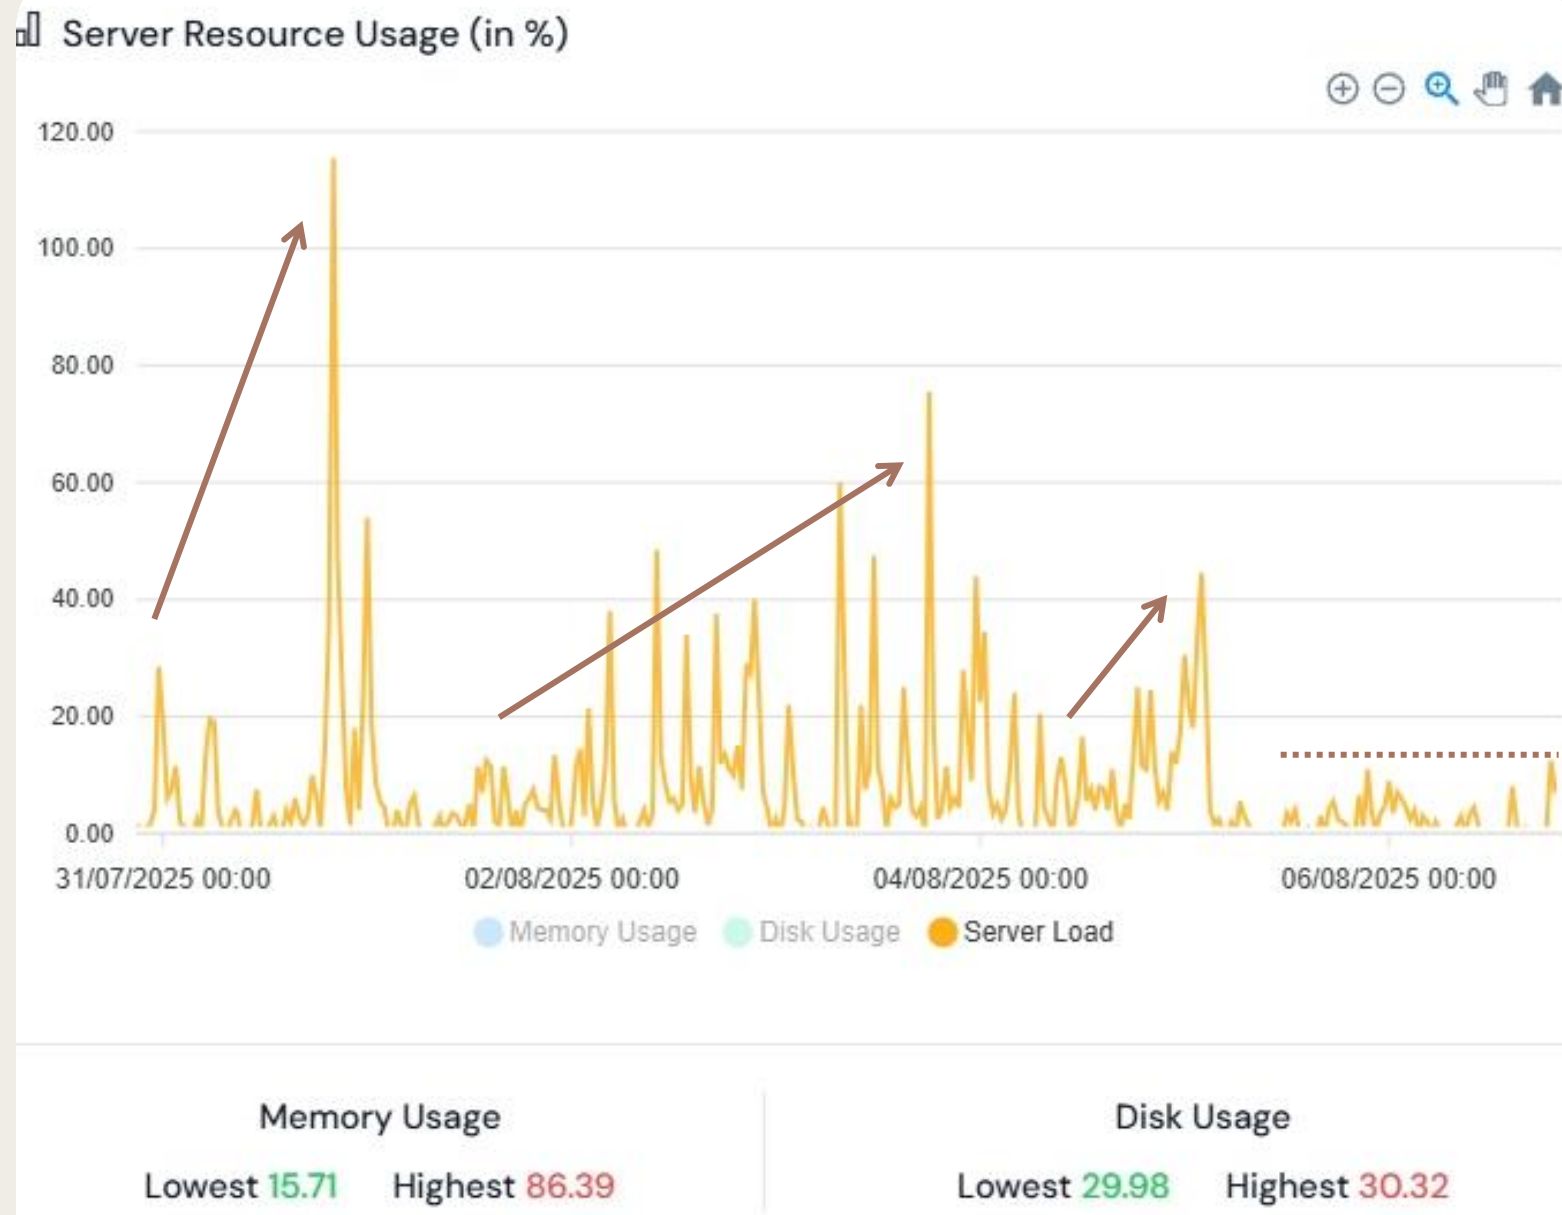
Server Resource Usage (in %)

120.00
100.00
80.00
60.00
40.00
20.00
0.00

31/07/2025 00:00
02/08/2025 00:00
04/08/2025 00:00
06/08/2025 00:00

Memory Usage
Disk Usage
Server Load

Memory Usage
Lowest 15.71 Highest 86.39

Disk Usage
Lowest 29.98 Highest 30.32